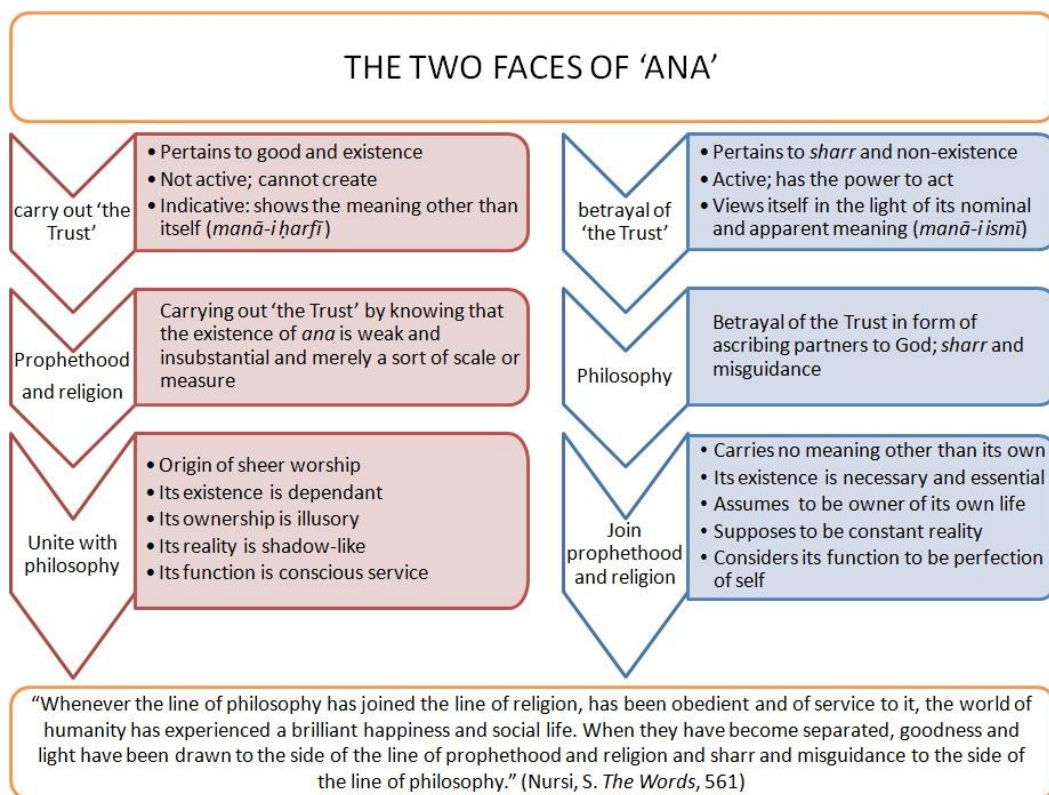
THE TWO FACES OF 'ANA'

carry out 'the Trust'

- Pertains to good and existence
- Not active; cannot create
- Indicative: shows the meaning other than itself (*manā-i ḥarfī*)

Prophethood and religion

Carrying out 'the Trust' by knowing that the existence of *ana* is weak and insubstantial and merely a sort of scale or measure

Unite with philosophy

- Origin of sheer worship
- Its existence is dependant
- Its ownership is illusory
- Its reality is shadow-like
- Its function is conscious service

betrayal of 'the Trust'

- Pertains to *sharr* and non-existence
- Active; has the power to act
- Views itself in the light of its nominal and apparent meaning (*manā-i ismī*)

Philosophy

Betrayal of the Trust in form of ascribing partners to God; *sharr* and misguidance

Join prophethood and religion

- Carries no meaning other than its own
- Its existence is necessary and essential
- Assumes to be owner of its own life
- Supposes to be constant reality
- Considers its function to be perfection of self

"Whenever the line of philosophy has joined the line of religion, has been obedient and of service to it, the world of humanity has experienced a brilliant happiness and social life. When they have become separated, goodness and light have been drawn to the side of the line of prophethood and religion and sharr and misguidance to the side of the line of philosophy." (Nursi, S. *The Words*, 561)